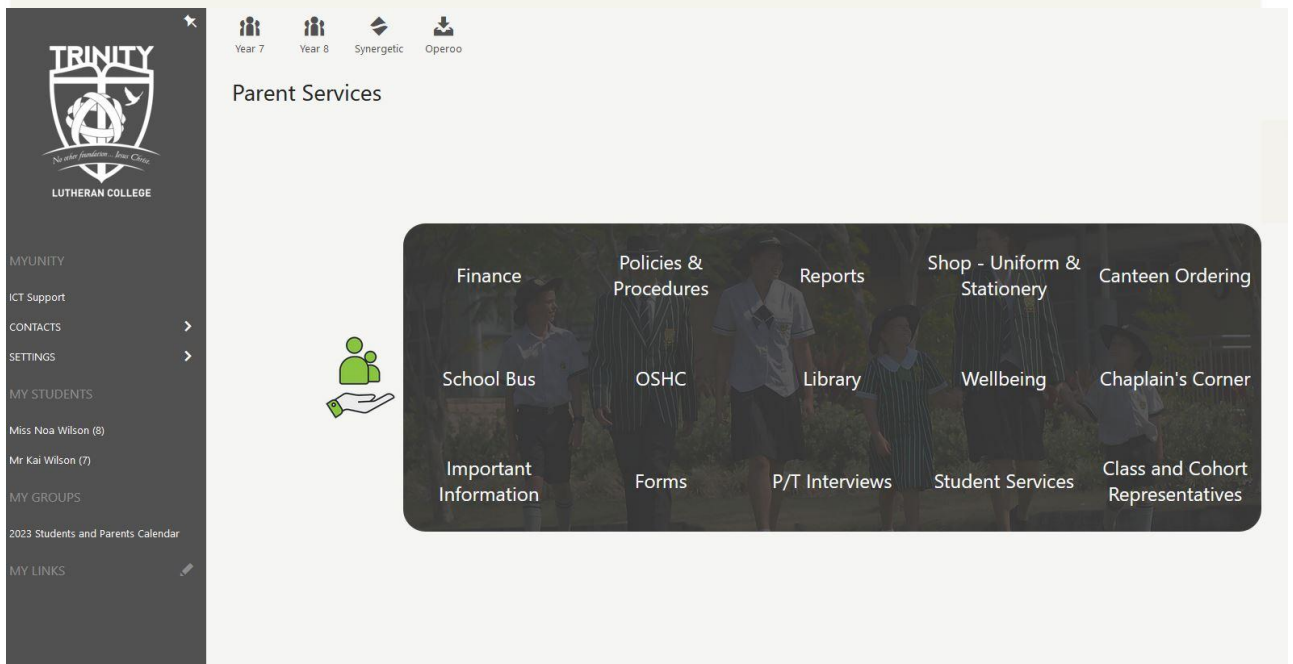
TRINITY

No other foundation ... Jesus Christ

LUTHERAN COLLEGE

MYUNITY

ICT Support

CONTACTS

SETTINGS

MY STUDENTS

Miss Noa Wilson (8)

Mr Kai Wilson (7)

MY GROUPS

2023 Students and Parents Calendar

MY LINKS

Year 7 Year 8 Synergetic Operoo

Parent Services

Finance
Policies & Procedures
Reports
Shop - Uniform & Stationery
Canteen Ordering
School Bus
OSHC
Library
Wellbeing
Chaplain's Corner
Important Information
Forms
P/T Interviews
Student Services
Class and Cohort Representatives